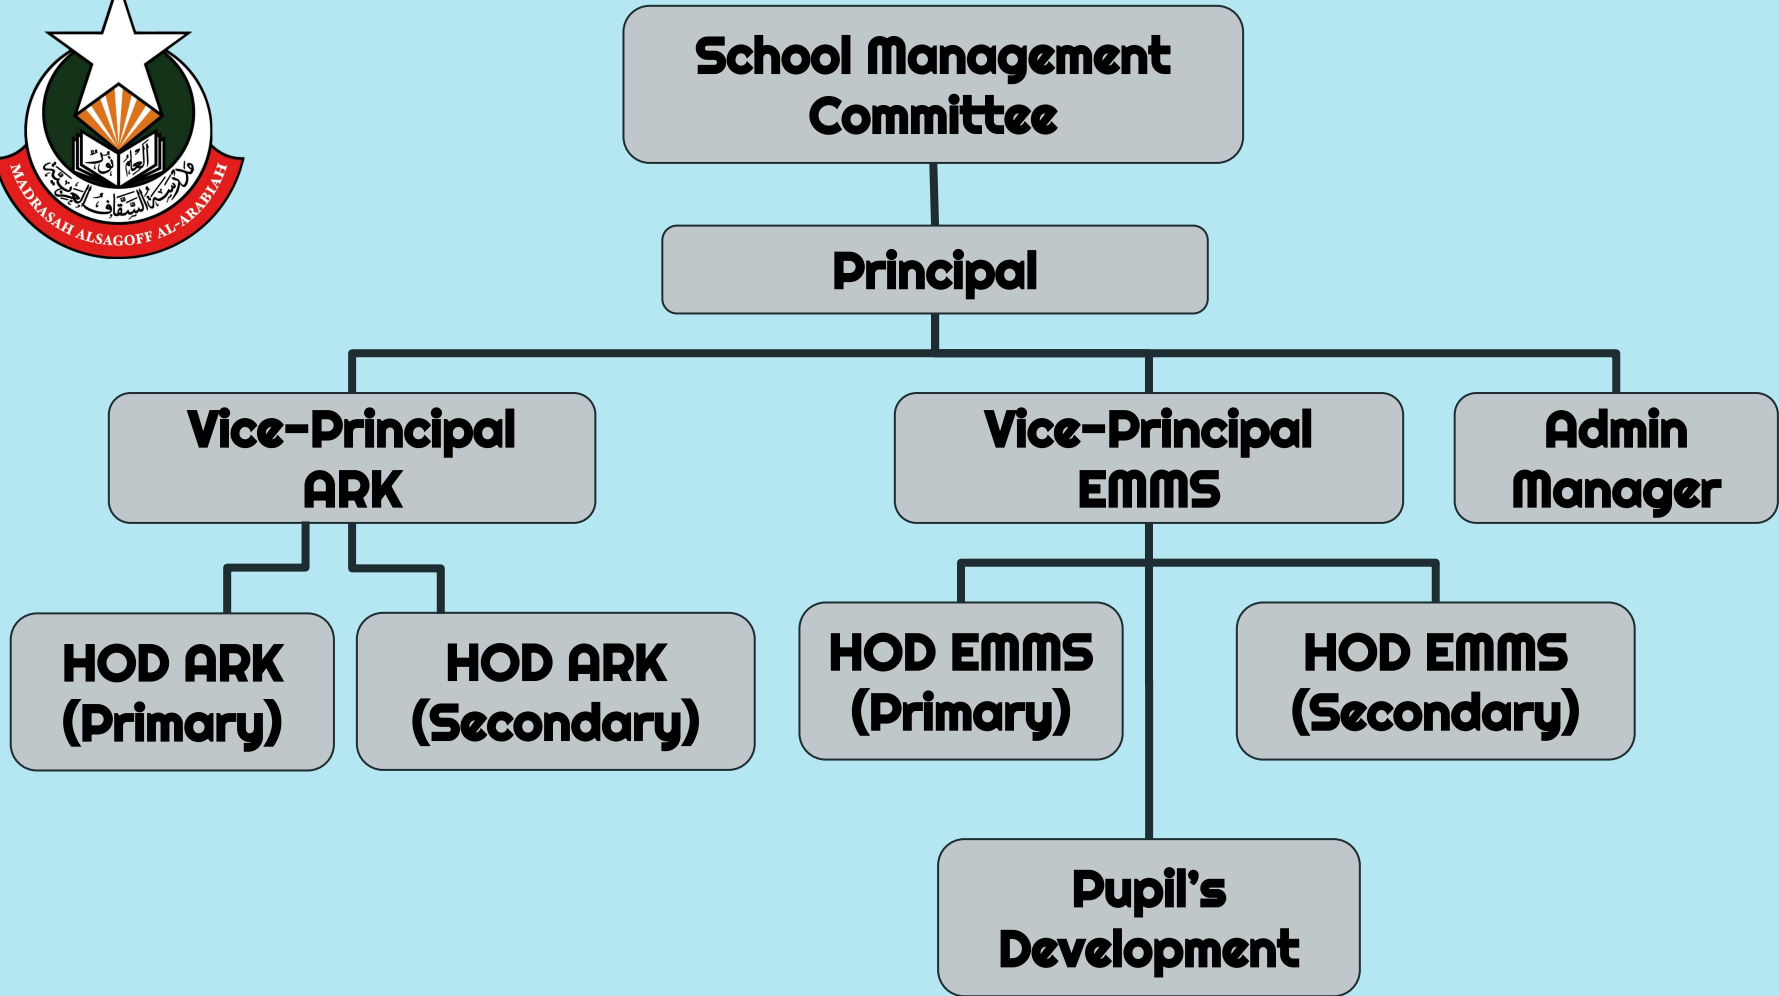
MADRASAH ALSAGOFF AL-ARABIAH

مدرسة السقاف العربية

School Management Committee

Principal

Vice-Principal ARK

Vice-Principal EMMS

Admin Manager

HOD ARK (Primary)

HOD ARK (Secondary)

HOD EMMS (Primary)

HOD EMMS (Secondary)

Pupil's Development